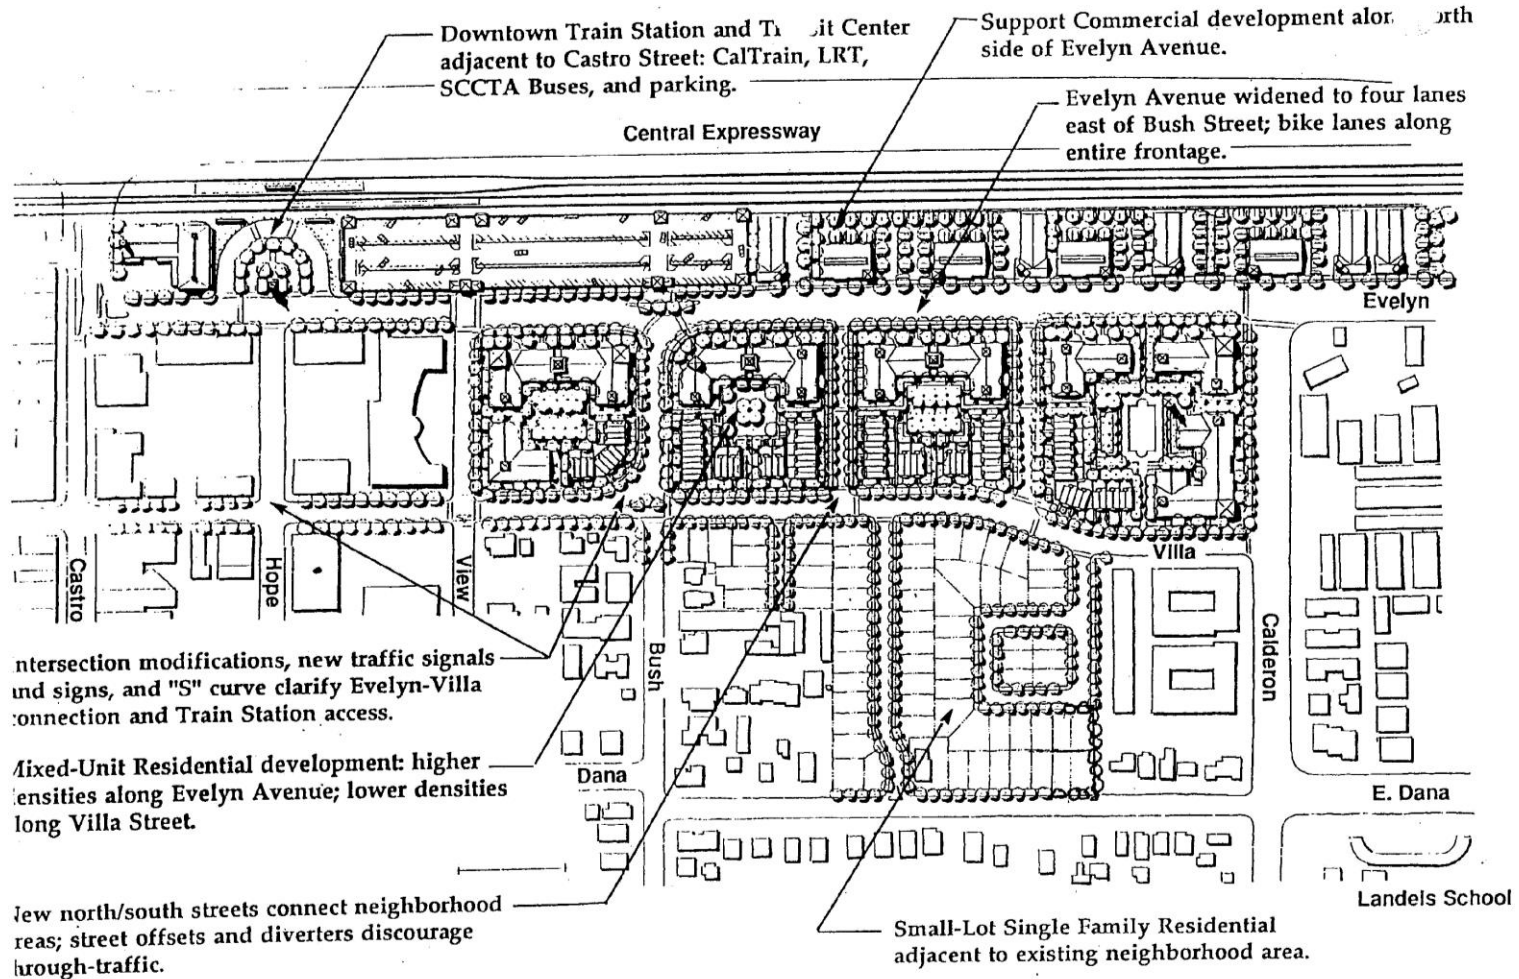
Downtown Train Station and Tr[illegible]it Center adjacent to Castro Street: CalTrain, LRT, SCCTA Buses, and parking.

Support Commercial development alo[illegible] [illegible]orth side of Evelyn Avenue.

Evelyn Avenue widened to four lanes east of Bush Street; bike lanes along entire frontage.

Central Expressway

Evelyn

Villa

Castro

Hope

View

Bush

Calderon

Dana

E. Dana

Landels School

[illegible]ntersection modifications, new traffic signals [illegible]nd signs, and "S" curve clarify Evelyn-Villa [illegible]onnection and Train Station access.

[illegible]ixed-Unit Residential development: higher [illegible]ensities along Evelyn Avenue; lower densities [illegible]long Villa Street.

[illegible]ew north/south streets connect neighborhood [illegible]reas; street offsets and diverters discourage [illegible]hrough-traffic.

Small-Lot Single Family Residential adjacent to existing neighborhood area.